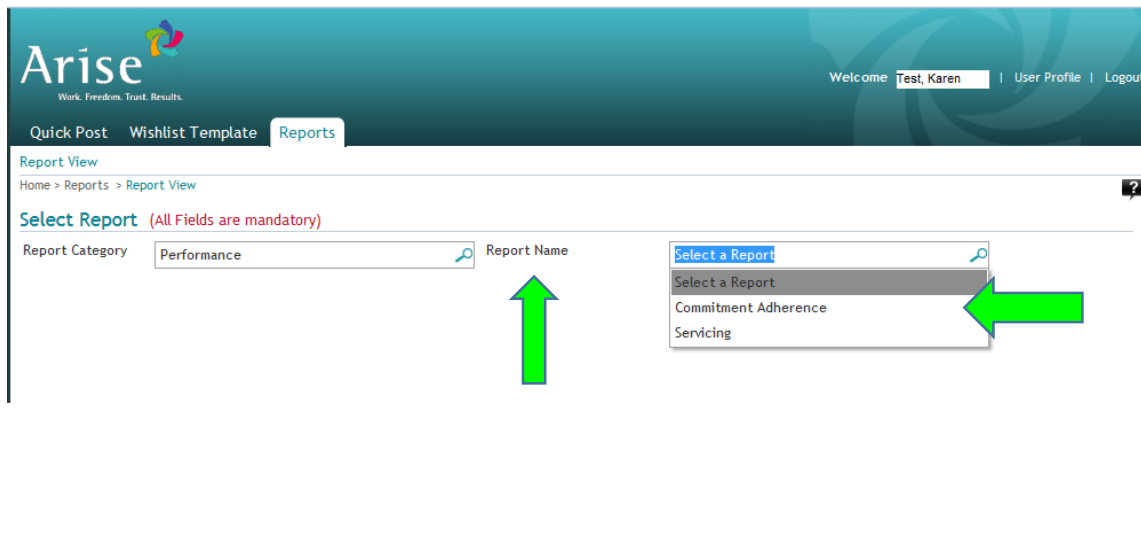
Arise
Work. Freedom. Trust. Results.

Welcome Test, Karen | User Profile | Logout

Quick Post Wishlist Template Reports

Report View

Home > Reports > Report View

?

Select Report (All Fields are mandatory)

Report Category Performance

Report Name Select a Report

Select a Report
Commitment Adherence
Servicing